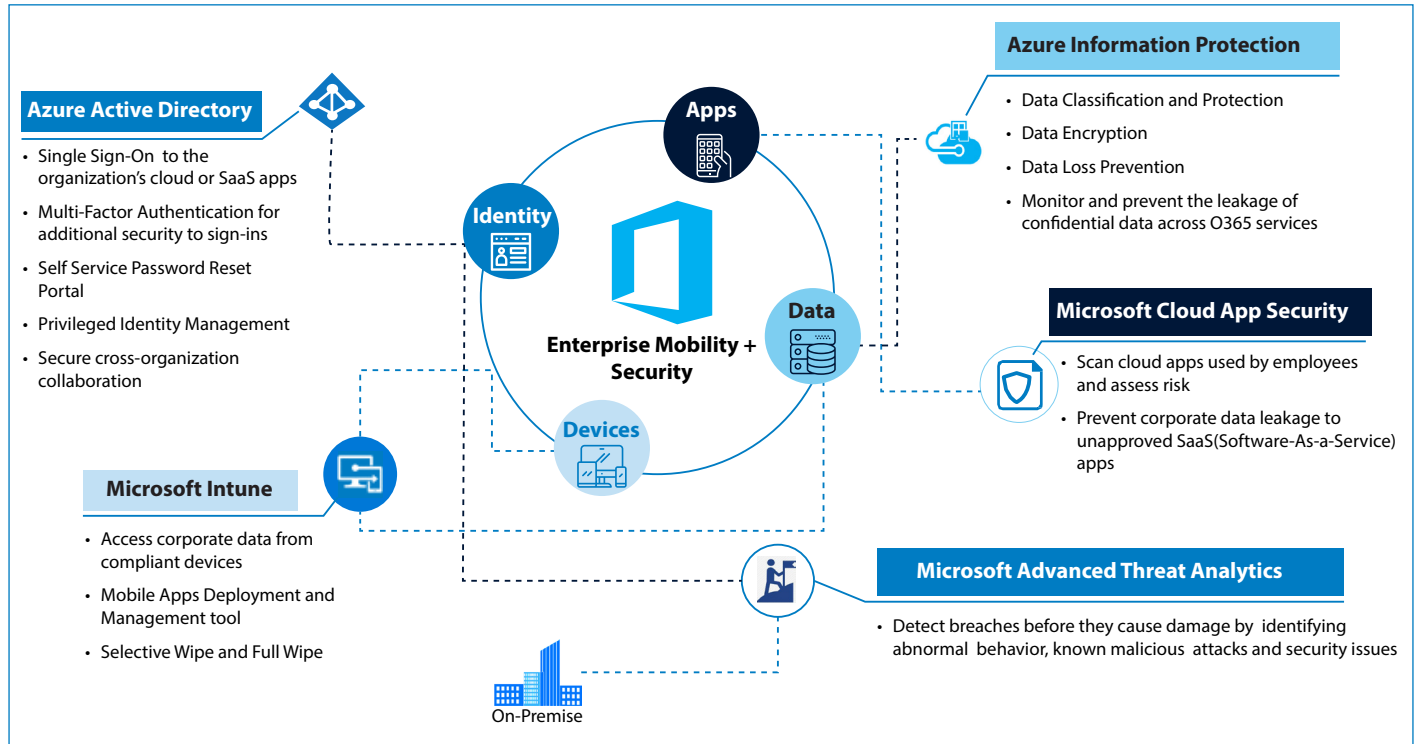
Azure Active Directory

- Single Sign-On to the organization's cloud or SaaS apps
- Multi-Factor Authentication for additional security to sign-ins
- Self Service Password Reset Portal
- Privileged Identity Management
- Secure cross-organization collaboration

Apps

Identity

Enterprise Mobility + Security

Data

Devices

Azure Information Protection

- Data Classification and Protection
- Data Encryption
- Data Loss Prevention
- Monitor and prevent the leakage of confidential data across O365 services

Microsoft Cloud App Security

- Scan cloud apps used by employees and assess risk
- Prevent corporate data leakage to unapproved SaaS(Software-As-a-Service) apps

Microsoft Intune

- Access corporate data from compliant devices
- Mobile Apps Deployment and Management tool
- Selective Wipe and Full Wipe

Microsoft Advanced Threat Analytics

- Detect breaches before they cause damage by identifying abnormal behavior, known malicious attacks and security issues

On-Premise